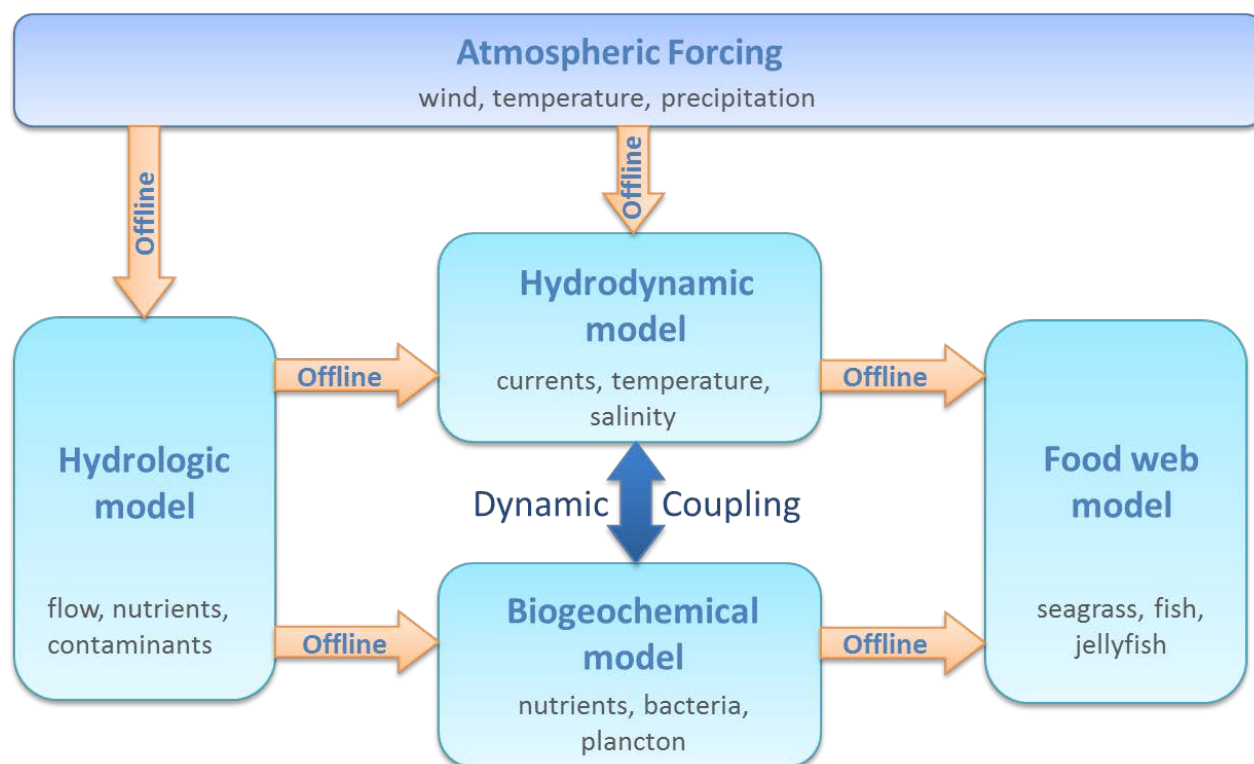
Atmospheric Forcing
wind, temperature, precipitation

Offline

Offline

Hydrodynamic model
currents, temperature, salinity

Offline

Offline

Hydrologic model

flow, nutrients, contaminants

Dynamic Coupling

Food web model

seagrass, fish, jellyfish

Offline

Biogeochemical model
nutrients, bacteria, plancton

Offline